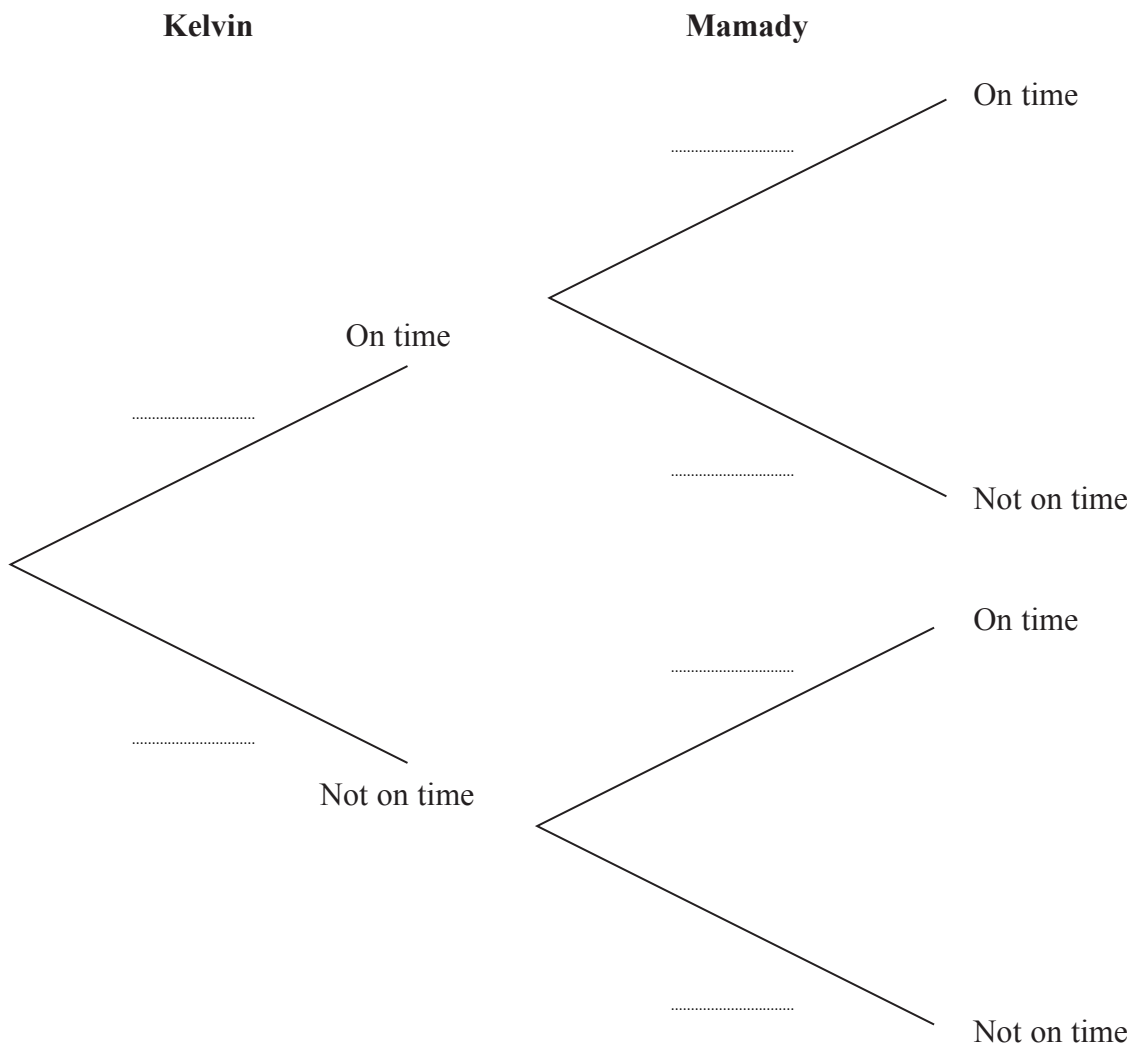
Kelvin

Mamady

..............................

On time

On time

..............................

..............................

Not on time

On time

..............................

..............................

Not on time

..............................

Not on time